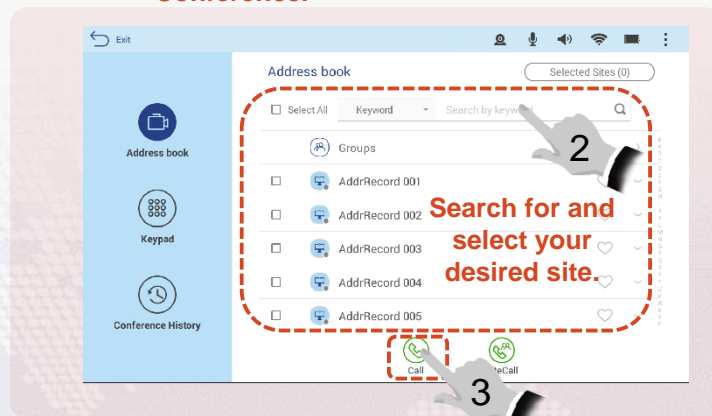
Conference.

Exit

Address book

Selected Sites (0)

Select All

Keyword

Search by keyw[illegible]

Groups

AddrRecord 001

AddrRecord 002

AddrRecord 003

AddrRecord 004

AddrRecord 005

Address book

Keypad

Conference History

2

Search for and select your desired site.

Call

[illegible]eCall

3